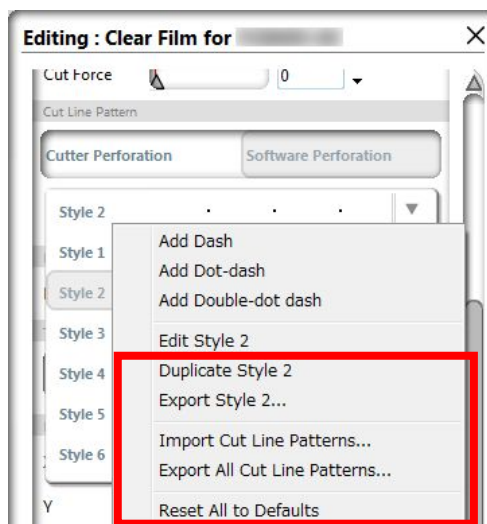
Editing : Clear Film for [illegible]
×
Cut Force
0
Cut Line Pattern
Cutter Perforation
Software Perforation
Style 2
Style 1
Style 2
Style 3
Style 4
Style 5
Style 6
Y
Add Dash
Add Dot-dash
Add Double-dot dash
Edit Style 2
Duplicate Style 2
Export Style 2...
Import Cut Line Patterns...
Export All Cut Line Patterns...
Reset All to Defaults